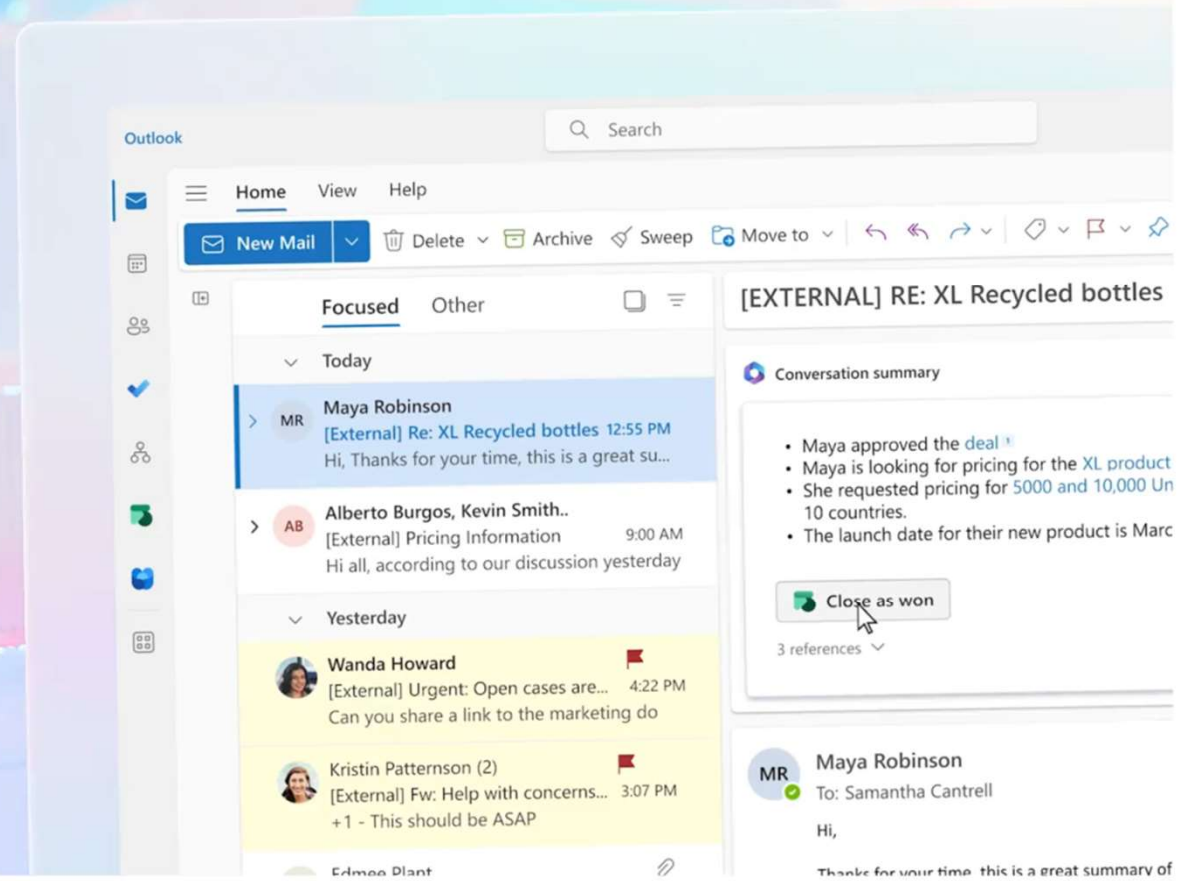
Outlook

Search

Home View Help

New Mail Delete Archive Sweep Move to

Focused Other

Today

MR Maya Robinson
[External] Re: XL Recycled bottles 12:55 PM
Hi, Thanks for your time, this is a great su...

AB Alberto Burgos, Kevin Smith..
[External] Pricing Information 9:00 AM
Hi all, according to our discussion yesterday

Yesterday

Wanda Howard
[External] Urgent: Open cases are... 4:22 PM
Can you share a link to the marketing do

Kristin Patternson (2)
[External] Fw: Help with concerns... 3:07 PM
+1 - This should be ASAP

Edmee Plant

[EXTERNAL] RE: XL Recycled bottles

Conversation summary

- Maya approved the deal 1
- Maya is looking for pricing for the XL product
- She requested pricing for 5000 and 10,000 Un 10 countries.
- The launch date for their new product is Marc

Close as won

3 references

MR Maya Robinson
To: Samantha Cantrell

Hi,

Thanks for your time, this is a great summary of